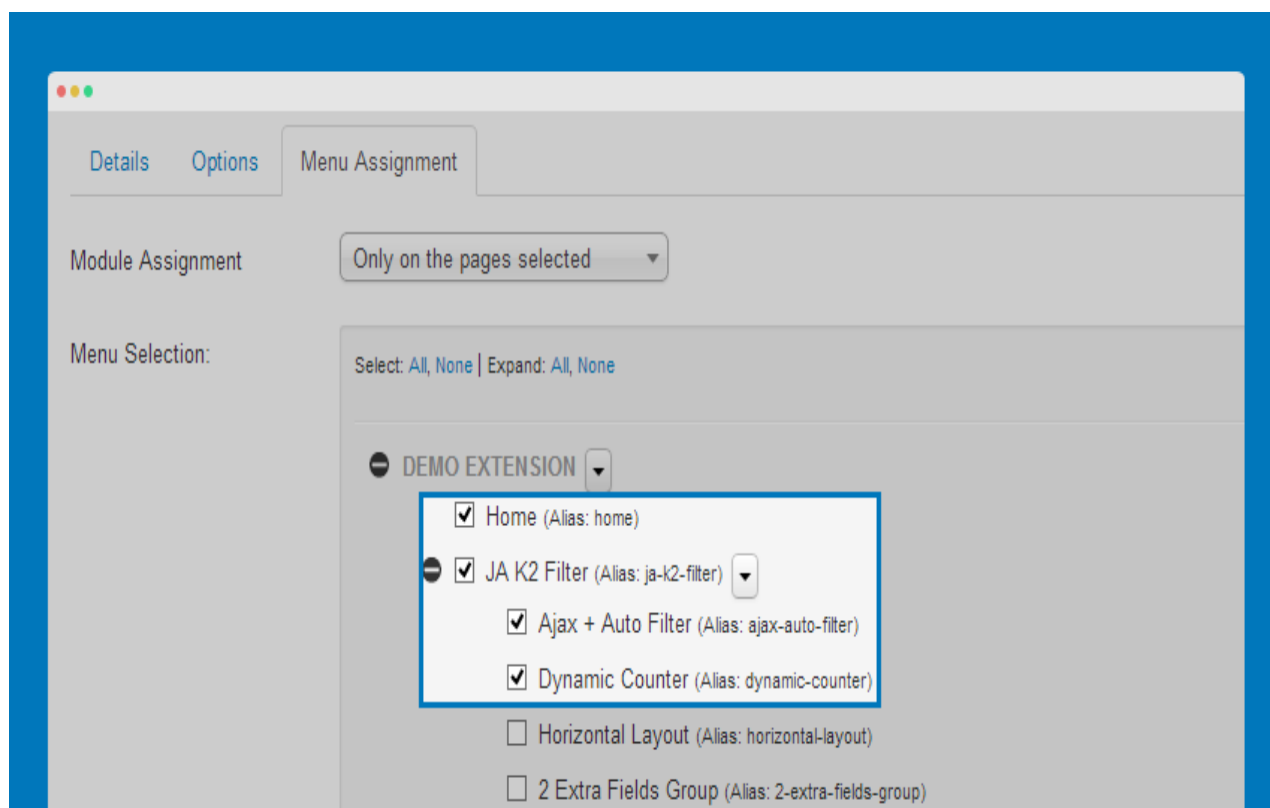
Details Options Menu Assignment

Module Assignment Only on the pages selected

Menu Selection:

Select: All, None | Expand: All, None

DEMO EXTENSION

Home (Alias: home)

JA K2 Filter (Alias: ja-k2-filter)

Ajax + Auto Filter (Alias: ajax-auto-filter)

Dynamic Counter (Alias: dynamic-counter)

Horizontal Layout (Alias: horizontal-layout)

2 Extra Fields Group (Alias: 2-extra-fields-group)